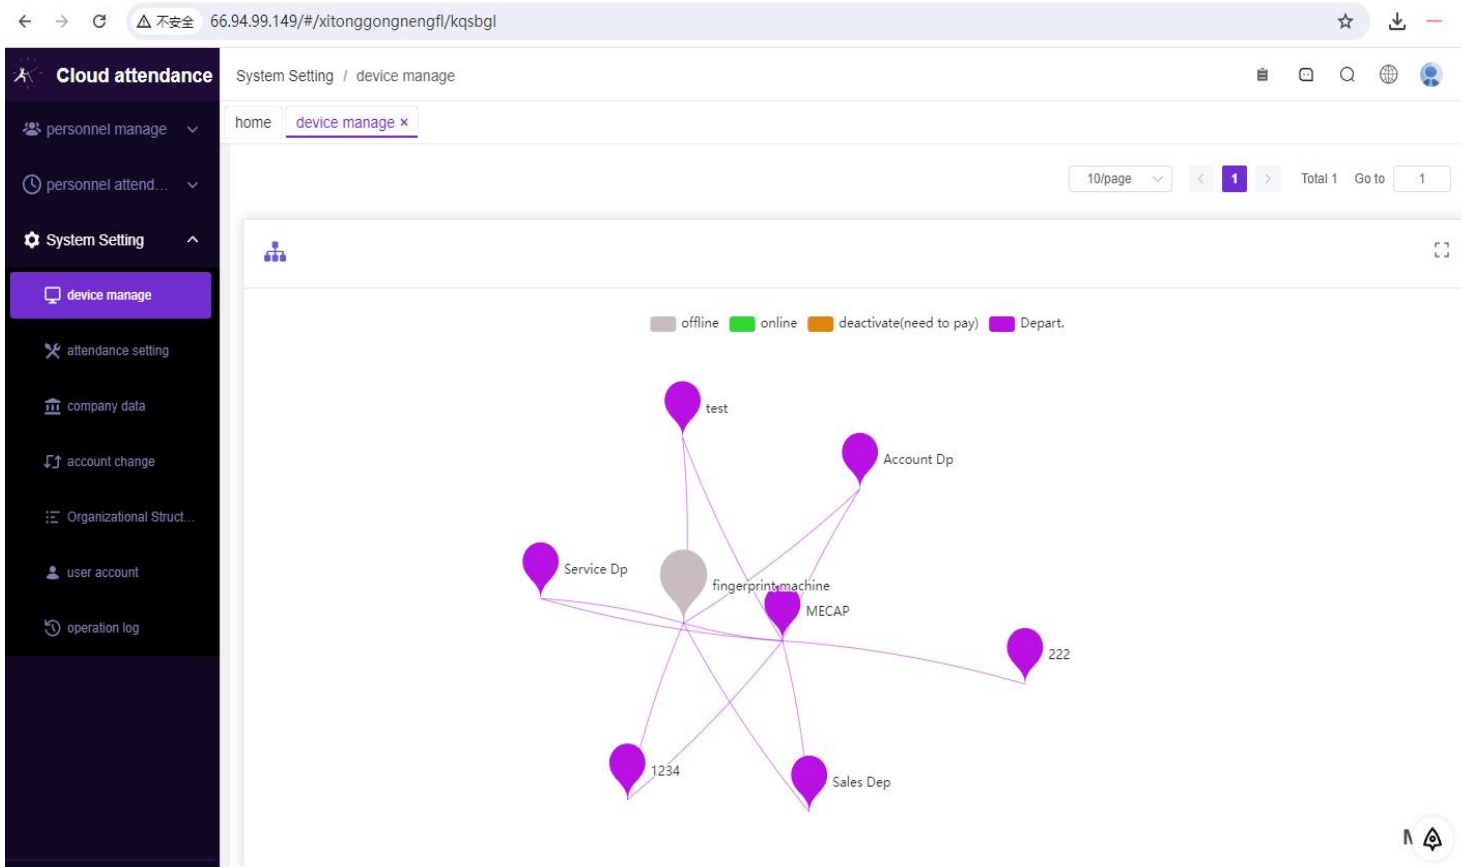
不安全 66.94.99.149/#/xitonggongnengfl/kqsbgl

Cloud attendance

personnel manage

personnel attend...

System Setting

device manage

attendance setting

company data

account change

Organizational Struct...

user account

operation log

System Setting / device manage

home device manage ×

10/page 1 Total 1 Go to 1

offline online deactivate(need to pay) Depart.

test

Account Dp

Service Dp

fingerprint machine

MECAP

222

1234

Sales Dep